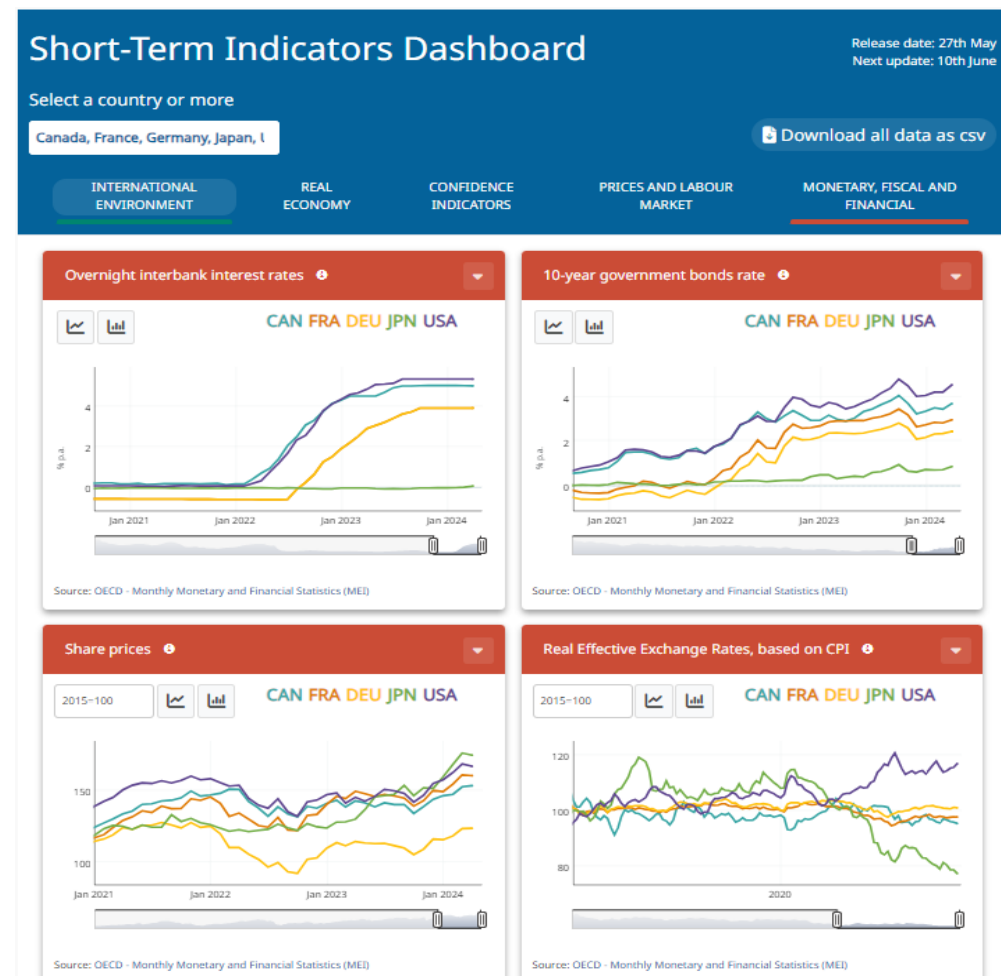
Short-Term Indicators Dashboard

Release date: 27th May
Next update: 10th June

Select a country or more

Canada, France, Germany, Japan, U

Download all data as csv

INTERNATIONAL ENVIRONMENT
REAL ECONOMY
CONFIDENCE INDICATORS
PRICES AND LABOUR MARKET
MONETARY, FISCAL AND FINANCIAL

Overnight interbank interest rates

CAN FRA DEU JPN USA

4
2
0
% p.a.
Jan 2021 Jan 2022 Jan 2023 Jan 2024

Source: OECD - Monthly Monetary and Financial Statistics (MEI)

10-year government bonds rate

CAN FRA DEU JPN USA

4
2
0
% p.a.
Jan 2021 Jan 2022 Jan 2023 Jan 2024

Source: OECD - Monthly Monetary and Financial Statistics (MEI)

Share prices

2015=100

CAN FRA DEU JPN USA

150
100
Jan 2021 Jan 2022 Jan 2023 Jan 2024

Source: OECD - Monthly Monetary and Financial Statistics (MEI)

Real Effective Exchange Rates, based on CPI

2015=100

CAN FRA DEU JPN USA

120
100
80
2020

Source: OECD - Monthly Monetary and Financial Statistics (MEI)